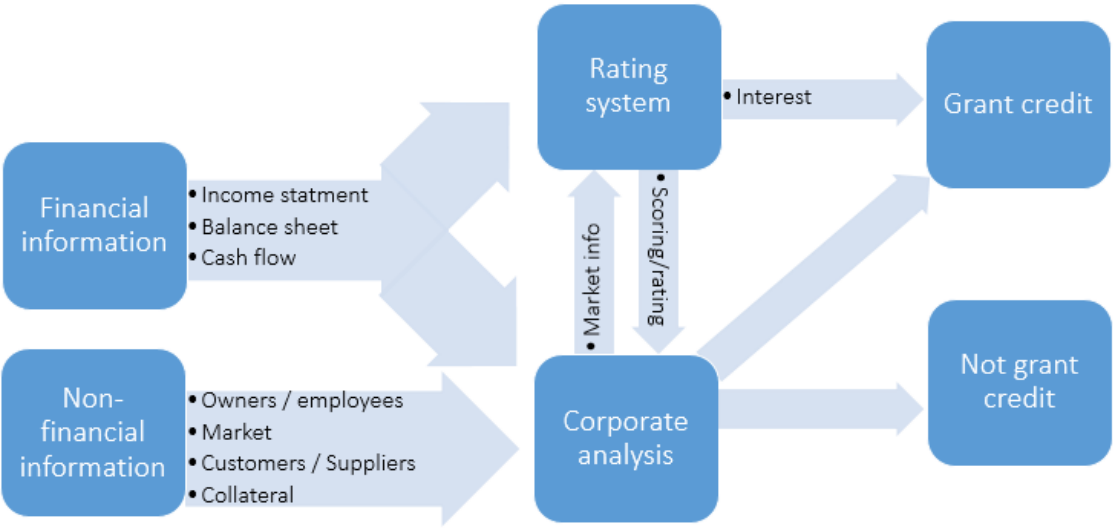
Financial information

• Income statment
• Balance sheet
• Cash flow

Non-financial information

• Owners / employees
• Market
• Customers / Suppliers
• Collateral

Rating system

• Interest

Grant credit

• Market info

• Scoring/rating

Corporate analysis

Not grant credit